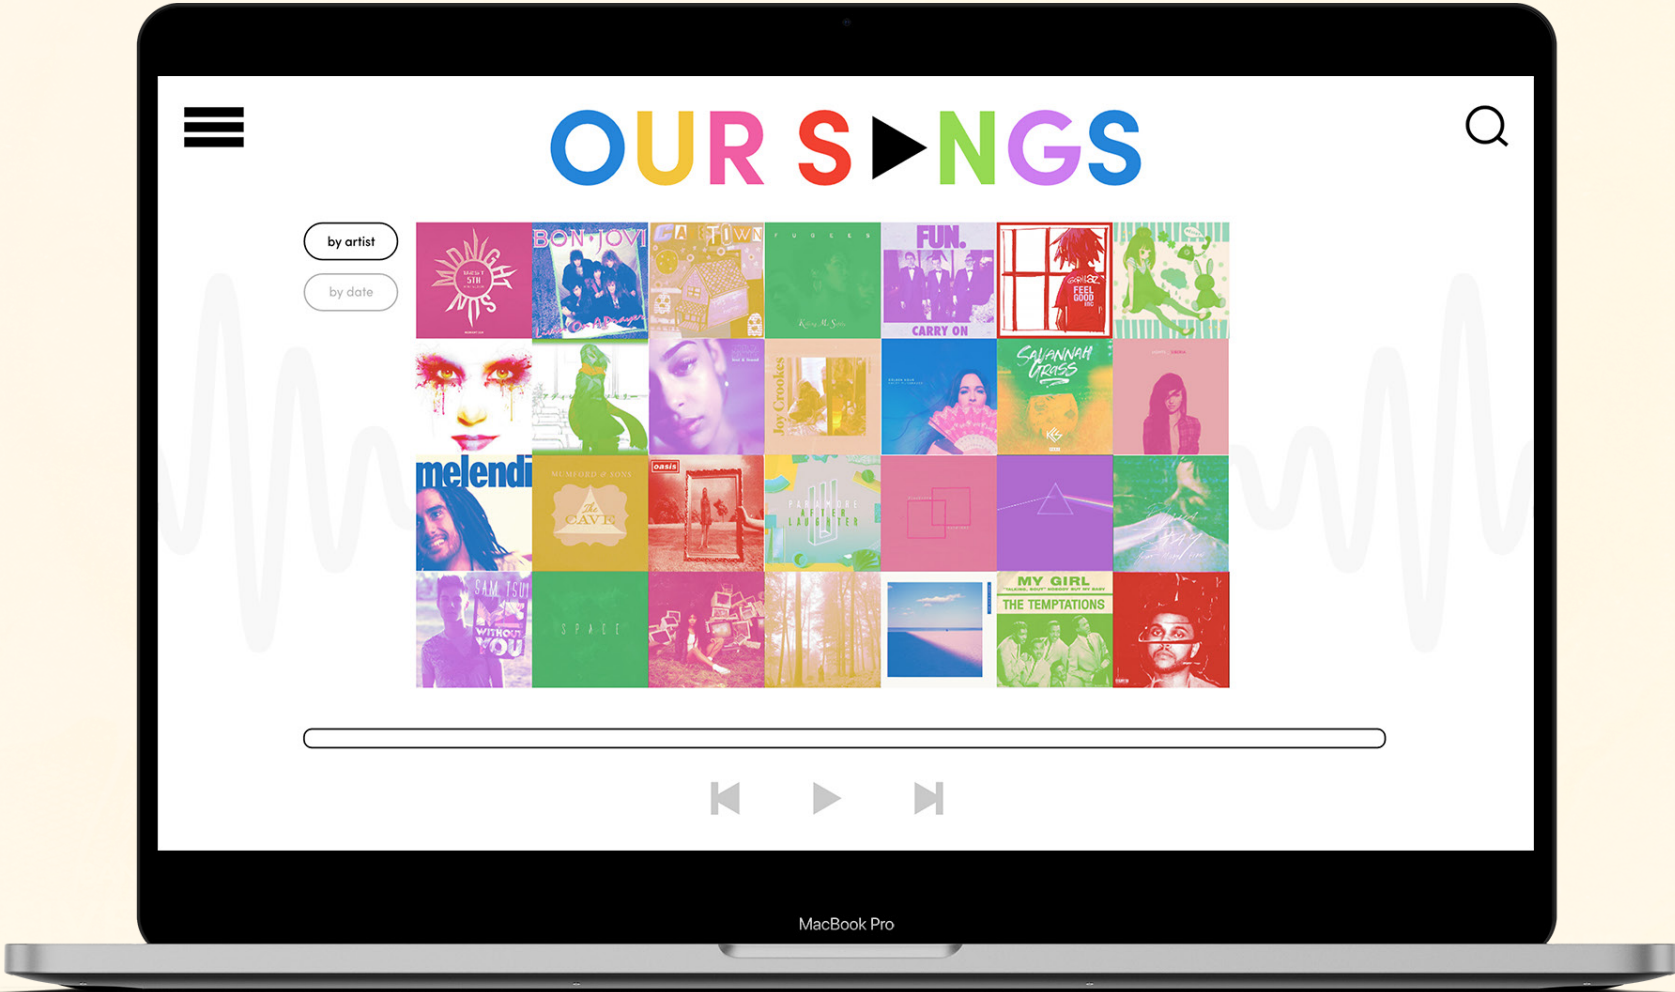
OUR S▶NGS

by artist

by date

BON JOVI

FUN.

CARRY ON

FEEL GOOD INC

SAVANNAH GRASS

melendi

MUMFORD & SONS

THE CAVE

oasis

PARAMORE AFTER LAUGHTER

SAM TSUI

WITHOUT YOU

SPACE

MY GIRL

THE TEMPTATIONS

MacBook Pro